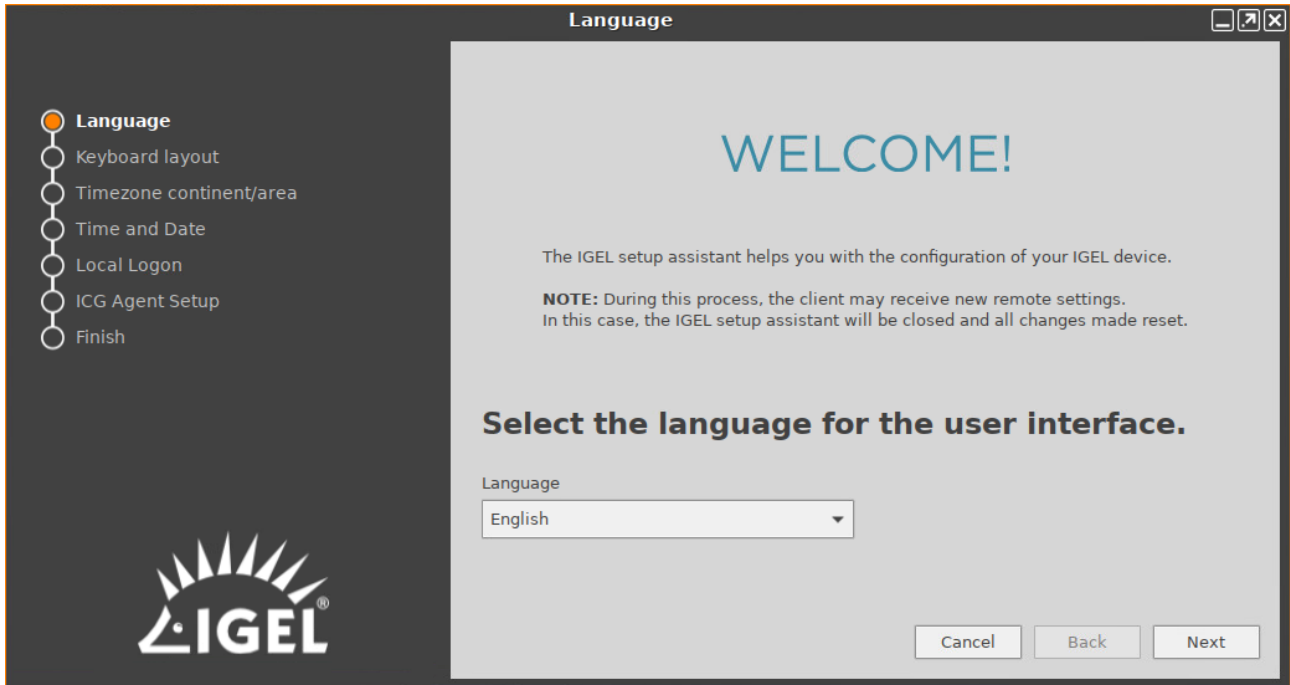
Language

Language
Keyboard layout
Timezone continent/area
Time and Date
Local Logon
ICG Agent Setup
Finish

IGEL®

WELCOME!

The IGEL setup assistant helps you with the configuration of your IGEL device.

**NOTE:** During this process, the client may receive new remote settings.
In this case, the IGEL setup assistant will be closed and all changes made reset.

Select the language for the user interface.

Language
English

Cancel
Back
Next